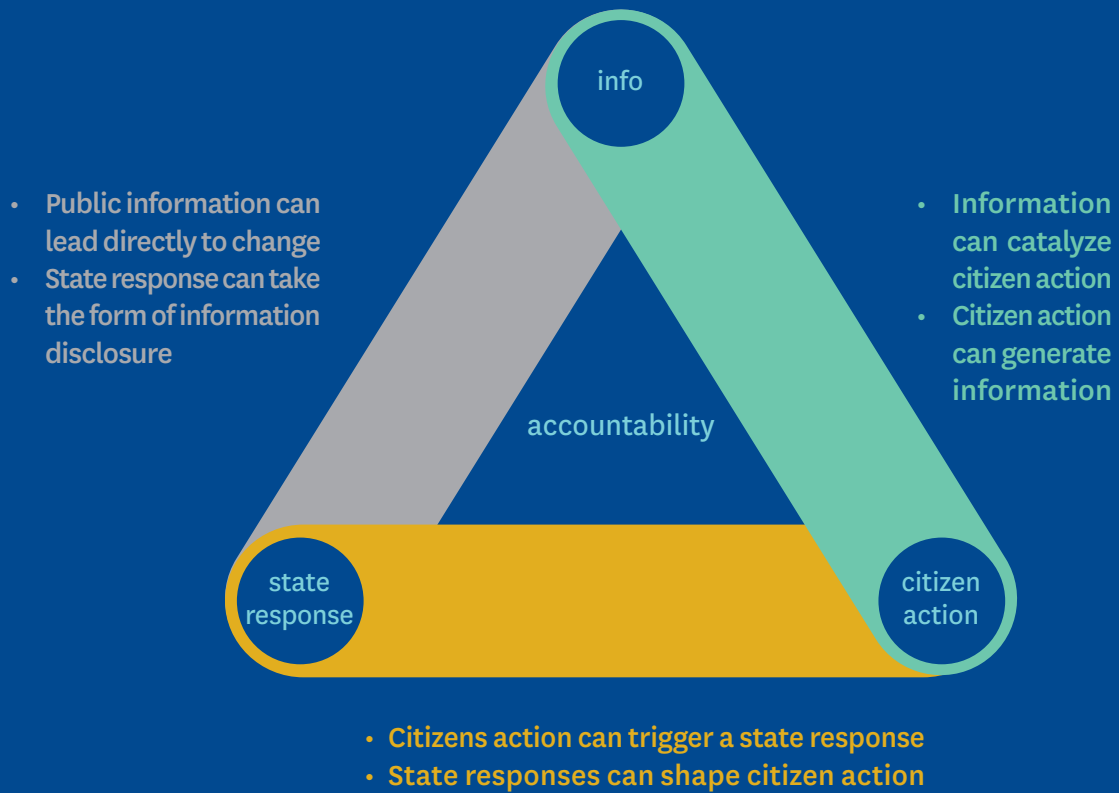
info

• Public information can lead directly to change
• State response can take the form of information disclosure

• Information can catalyze citizen action
• Citizen action can generate information

accountability

state response

citizen action

• Citizens action can trigger a state response
• State responses can shape citizen action